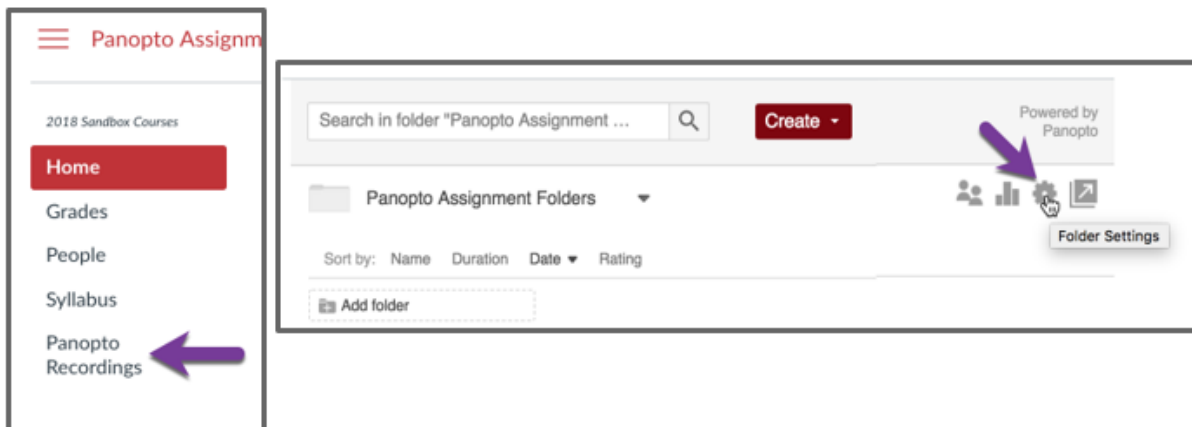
Panopto Assignm

2018 Sandbox Courses

Home

Grades

People

Syllabus

Panopto Recordings

Search in folder "Panopto Assignment ...

Create

Powered by Panopto

Panopto Assignment Folders

Folder Settings

Sort by: Name Duration Date Rating

Add folder